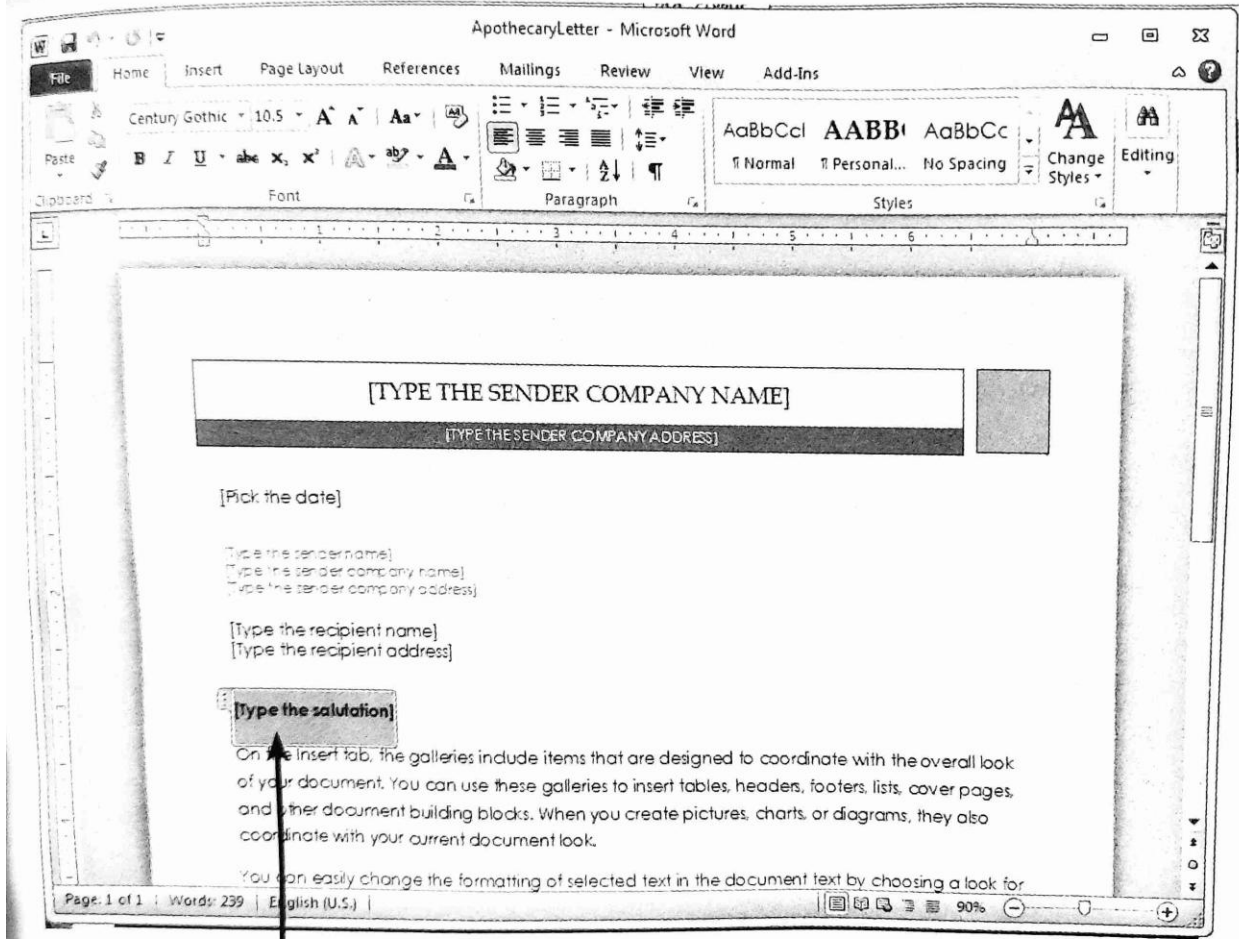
ApothecaryLetter - Microsoft Word

File Home Insert Page Layout References Mailings Review View Add-Ins

Paste
Clipboard
Century Gothic 10.5 A A Aa
B I U abe $x_2$ $x^2$ A
Font
Paragraph
AaBbCcI AABB( AaBbCc
¶ Normal ¶ Personal... No Spacing
Styles
Change Styles
Editing

[TYPE THE SENDER COMPANY NAME]

[TYPE THE SENDER COMPANY ADDRESS]

[Pick the date]

[Type the sender name]
[Type the sender company name]
[Type the sender company address]

[Type the recipient name]
[Type the recipient address]

[Type the salutation]

On the Insert tab, the galleries include items that are designed to coordinate with the overall look of your document. You can use these galleries to insert tables, headers, footers, lists, cover pages, and other document building blocks. When you create pictures, charts, or diagrams, they also coordinate with your current document look.

You can easily change the formatting of selected text in the document text by choosing a look for

Page: 1 of 1 | Words: 239 | English (U.S.) | 90%